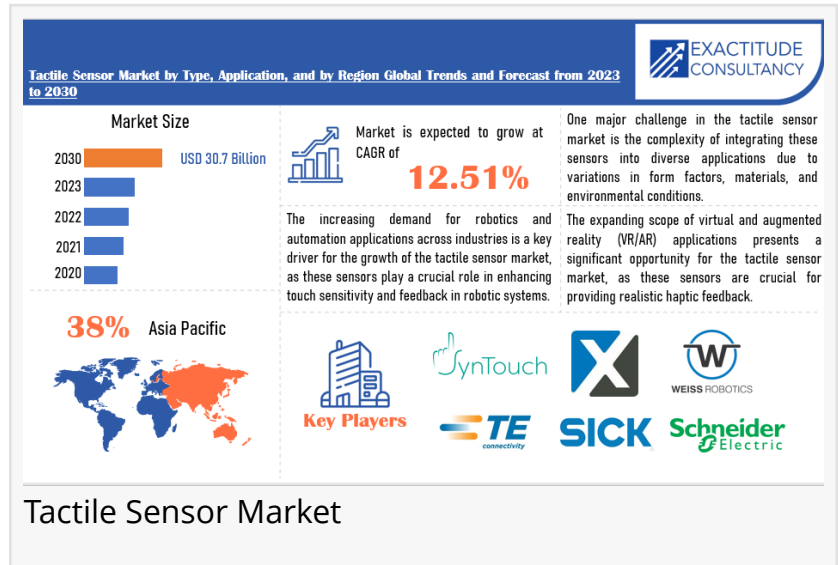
Tactile Sensor Market by Type, Application, and by Region Global Trends and Forecast from 2023 to 2030

EXACTITUDE CONSULTANCY

Market Size

2030 USD 30.7 Billion
2023
2022
2021
2020

Market is expected to grow at CAGR of

12.51%

One major challenge in the tactile sensor market is the complexity of integrating these sensors into diverse applications due to variations in form factors, materials, and environmental conditions.

The increasing demand for robotics and automation applications across industries is a key driver for the growth of the tactile sensor market, as these sensors play a crucial role in enhancing touch sensitivity and feedback in robotic systems.

The expanding scope of virtual and augmented reality (VR/AR) applications presents a significant opportunity for the tactile sensor market, as these sensors are crucial for providing realistic haptic feedback.

38% Asia Pacific

Key Players

SynTouch

WEISS ROBOTICS

TE connectivity

SICK

Schneider Electric

Tactile Sensor Market